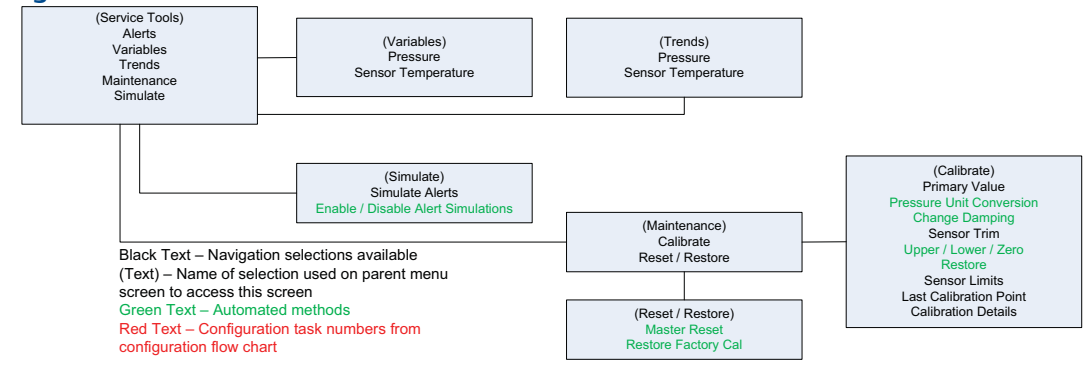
(Service Tools)
Alerts
Variables
Trends
Maintenance
Simulate

(Variables)
Pressure
Sensor Temperature

(Trends)
Pressure
Sensor Temperature

(Simulate)
Simulate Alerts
Enable / Disable Alert Simulations

(Calibrate)
Primary Value
Pressure Unit Conversion
Change Damping
Sensor Trim
Upper / Lower / Zero
Restore
Sensor Limits
Last Calibration Point
Calibration Details

(Maintenance)
Calibrate
Reset / Restore

Black Text – Navigation selections available
(Text) – Name of selection used on parent menu screen to access this screen
Green Text – Automated methods
Red Text – Configuration task numbers from configuration flow chart

(Reset / Restore)
Master Reset
Restore Factory Cal